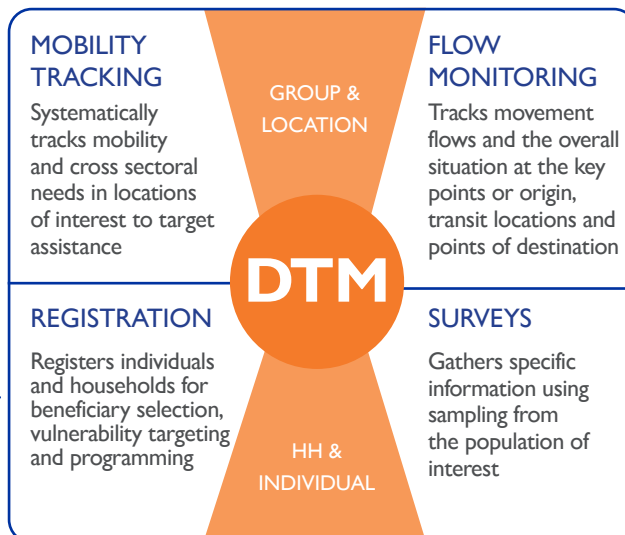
MOBILITY TRACKING

Systematically tracks mobility and cross sectoral needs in locations of interest to target assistance

GROUP & LOCATION

FLOW MONITORING

Tracks movement flows and the overall situation at the key points or origin, transit locations and points of destination

DTM

REGISTRATION

Registers individuals and households for beneficiary selection, vulnerability targeting and programming

HH & INDIVIDUAL

SURVEYS

Gathers specific information using sampling from the population of interest